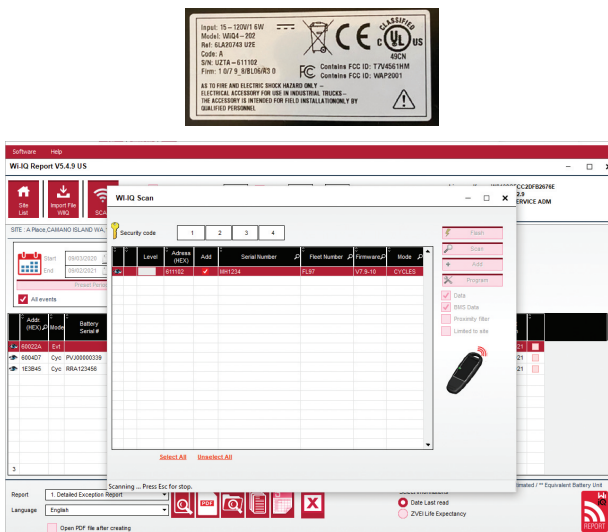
Input: 15 – 120V/1 6W
Model: WIQ4 – 202
Ref: 6LA20743 U2E
Code: A
S/N: UZTA – 611102
Firm: 1 0/7 9_8/BL06/R3 0

CLASSIFIED
C UL US
49CN

Contains FCC ID: T7V4561HM
Contains FCC ID: WAP2001

AS TO FIRE AND ELECTRIC SHOCK HAZARD ONLY – ELECTRICAL ACCESSORY FOR USE IN INDUSTRIAL TRUCKS – THE ACCESSORY IS INTENDED FOR FIELD INSTALLATIONONLY BY QUALIFIED PERSONNEL

Software Help

Wi-IQ Report V5.4.9 US

Site List
Import File WIIQ
SCA

FCC2DFB2676E
ERVICE ADM

SITE : A Place,CAMANO ISLAND WA,

Start 09/03/2020
End 09/02/2021
Preset Period
All events

Addr (HEX) | Mode | Battery Serial #
60022A | Evt |
6004D7 | Cyc | PVJ00000339
1E3B45 | Cyc | RRA123456

3

Wi-IQ Scan

Security code: 1 2 3 4

| | Level | Adress (HEX) | Add | Serial Number | Fleet Number | Firmware | Mode |
|---|---|---|---|---|---|---|---|
| | | 611102 | ✔ | MH1234 | FL97 | V7.9-10 | CYCLES |

Flash
Scan
Add
Program

Data
BMS Date
Proximity filter
Limited to site

Select All Unselect All

Scanning ... Press Esc for stop.

Report 1. Detailed Exception Report
Language English
Open PDF file after creating

Date Last read
ZVEI Life Expectancy

imated / ** Equivalent Battery Unit

REPORT